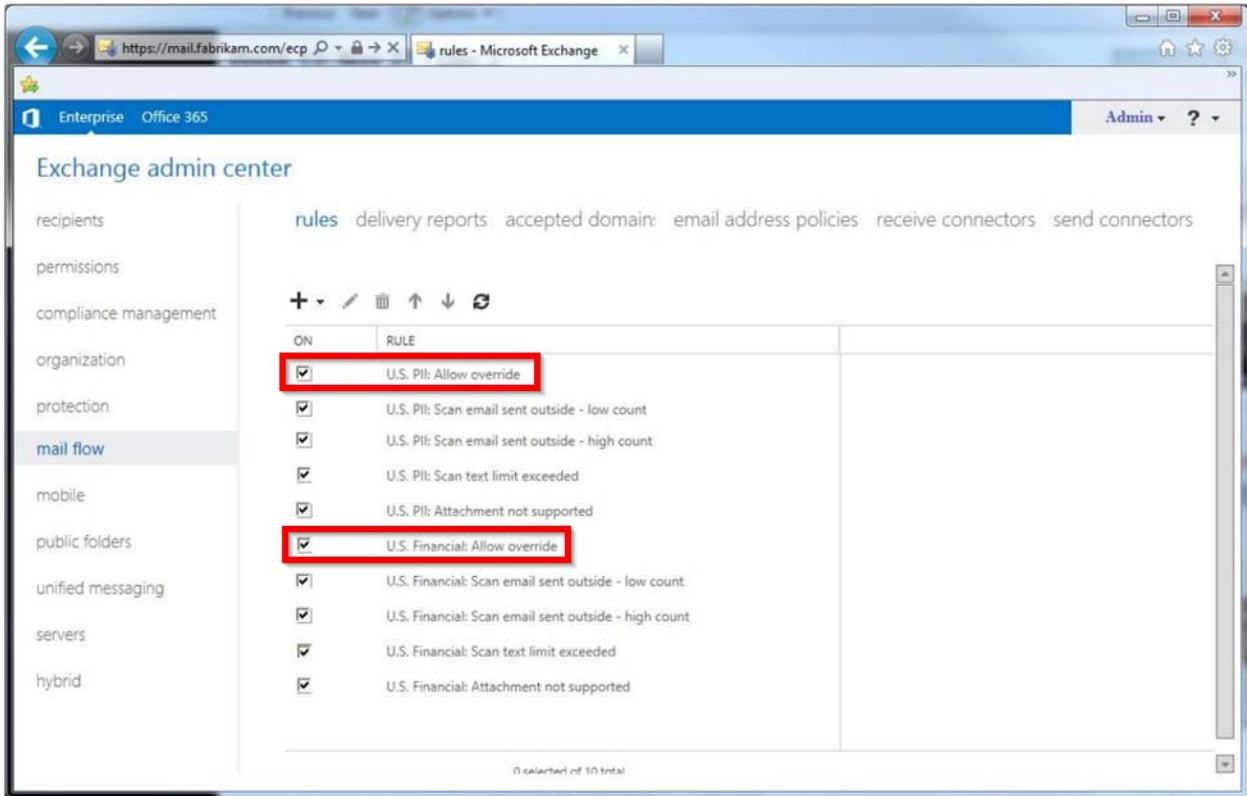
https://mail.fabrikam.com/ecp
rules - Microsoft Exchange

Enterprise Office 365
Admin ?

Exchange admin center

recipients
permissions
compliance management
organization
protection
mail flow
mobile
public folders
unified messaging
servers
hybrid

rules delivery reports accepted domain: email address policies receive connectors send connectors

| ON | RULE |
|---|---|
| ☑ | U.S. PII: Allow override |
| ☑ | U.S. PII: Scan email sent outside - low count |
| ☑ | U.S. PII: Scan email sent outside - high count |
| ☑ | U.S. PII: Scan text limit exceeded |
| ☑ | U.S. PII: Attachment not supported |
| ☑ | U.S. Financial: Allow override |
| ☑ | U.S. Financial: Scan email sent outside - low count |
| ☑ | U.S. Financial: Scan email sent outside - high count |
| ☑ | U.S. Financial: Scan text limit exceeded |
| ☑ | U.S. Financial: Attachment not supported |

0 selected of 10 total